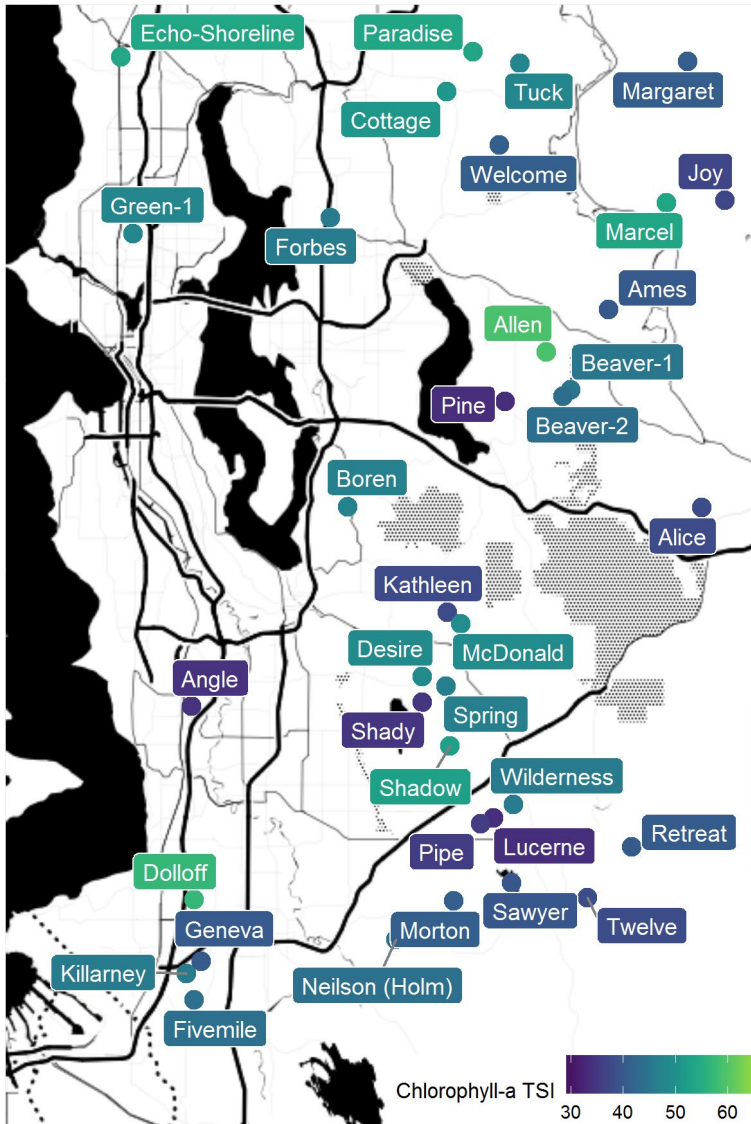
Echo-Shoreline
Paradise
Tuck
Margaret
Cottage
Welcome
Joy
Green-1
Forbes
Marcel
Ames
Allen
Beaver-1
Pine
Beaver-2
Boren
Alice
Kathleen
McDonald
Desire
Angle
Shady
Spring
Shadow
Wilderness
Retreat
Pipe
Lucerne
Dolloff
Sawyer
Twelve
Geneva
Morton
Killarney
Neilson (Holm)
Fivemile
Chlorophyll-a TSI
30 40 50 60